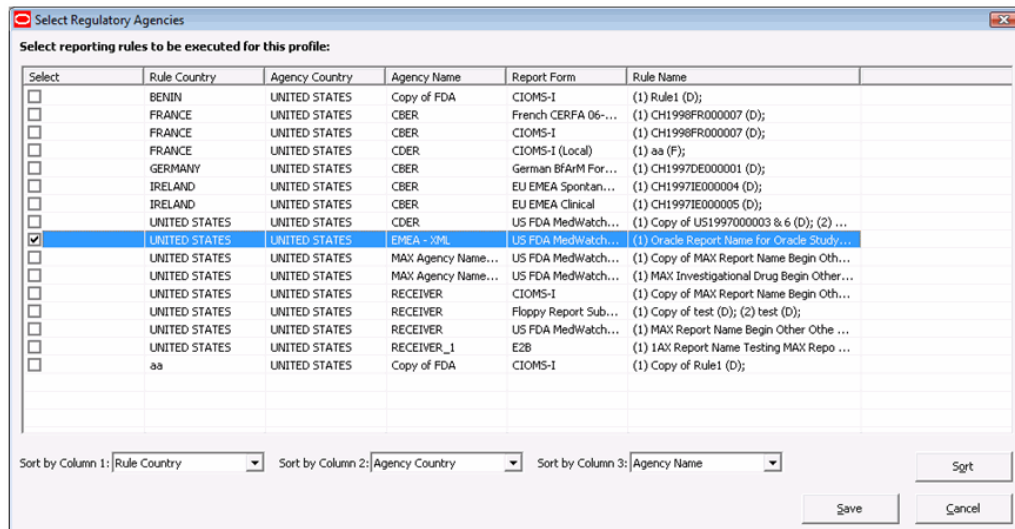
Select Regulatory Agencies

Select reporting rules to be executed for this profile:

| Select | Rule Country | Agency Country | Agency Name | Report Form | Rule Name |
|---|---|---|---|---|---|
| ☐ | BENIN | UNITED STATES | Copy of FDA | CIOMS-I | (1) Rule1 (D); |
| ☐ | FRANCE | UNITED STATES | CBER | French CERFA 06-... | (1) CH1998FR000007 (D); |
| ☐ | FRANCE | UNITED STATES | CBER | CIOMS-I | (1) CH1998FR000007 (D); |
| ☐ | FRANCE | UNITED STATES | CDER | CIOMS-I (Local) | (1) aa (F); |
| ☐ | GERMANY | UNITED STATES | CBER | German BfArM For... | (1) CH1997DE000001 (D); |
| ☐ | IRELAND | UNITED STATES | CBER | EU EMEA Spontan... | (1) CH1997IE000004 (D); |
| ☐ | IRELAND | UNITED STATES | CBER | EU EMEA Clinical | (1) CH1997IE000005 (D); |
| ☐ | UNITED STATES | UNITED STATES | CDER | US FDA MedWatch... | (1) Copy of US1997000003 & 6 (D); (2) ... |
| ☑ | UNITED STATES | UNITED STATES | EMEA - XML | US FDA MedWatch... | (1) Oracle Report Name for Oracle Study... |
| ☐ | UNITED STATES | UNITED STATES | MAX Agency Name... | US FDA MedWatch... | (1) Copy of MAX Report Name Begin Oth... |
| ☐ | UNITED STATES | UNITED STATES | MAX Agency Name... | US FDA MedWatch... | (1) MAX Investigational Drug Begin Other... |
| ☐ | UNITED STATES | UNITED STATES | RECEIVER | CIOMS-I | (1) Copy of MAX Report Name Begin Oth... |
| ☐ | UNITED STATES | UNITED STATES | RECEIVER | Floppy Report Sub... | (1) Copy of test (D); (2) test (D); |
| ☐ | UNITED STATES | UNITED STATES | RECEIVER | US FDA MedWatch... | (1) MAX Report Name Begin Other Othe ... |
| ☐ | UNITED STATES | UNITED STATES | RECEIVER_1 | E2B | (1) 1AX Report Name Testing MAX Repo ... |
| ☐ | aa | UNITED STATES | Copy of FDA | CIOMS-I | (1) Copy of Rule1 (D); |

Sort by Column 1: Rule Country
Sort by Column 2: Agency Country
Sort by Column 3: Agency Name

Sort

Save
Cancel